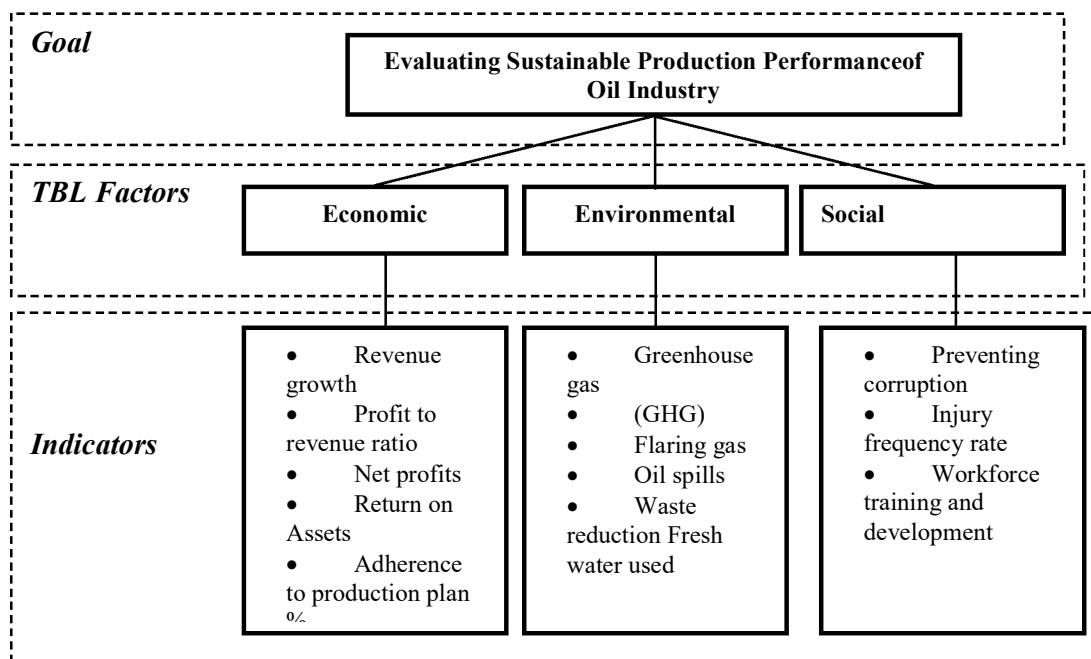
Goal

Evaluating Sustainable Production Performanceof Oil Industry

TBL Factors

Economic

Environmental

Social

Indicators

• Revenue growth
• Profit to revenue ratio
• Net profits
• Return on Assets
• Adherence to production plan %

• Greenhouse gas
• (GHG)
• Flaring gas
• Oil spills
• Waste reduction Fresh water used

• Preventing corruption
• Injury frequency rate
• Workforce training and development